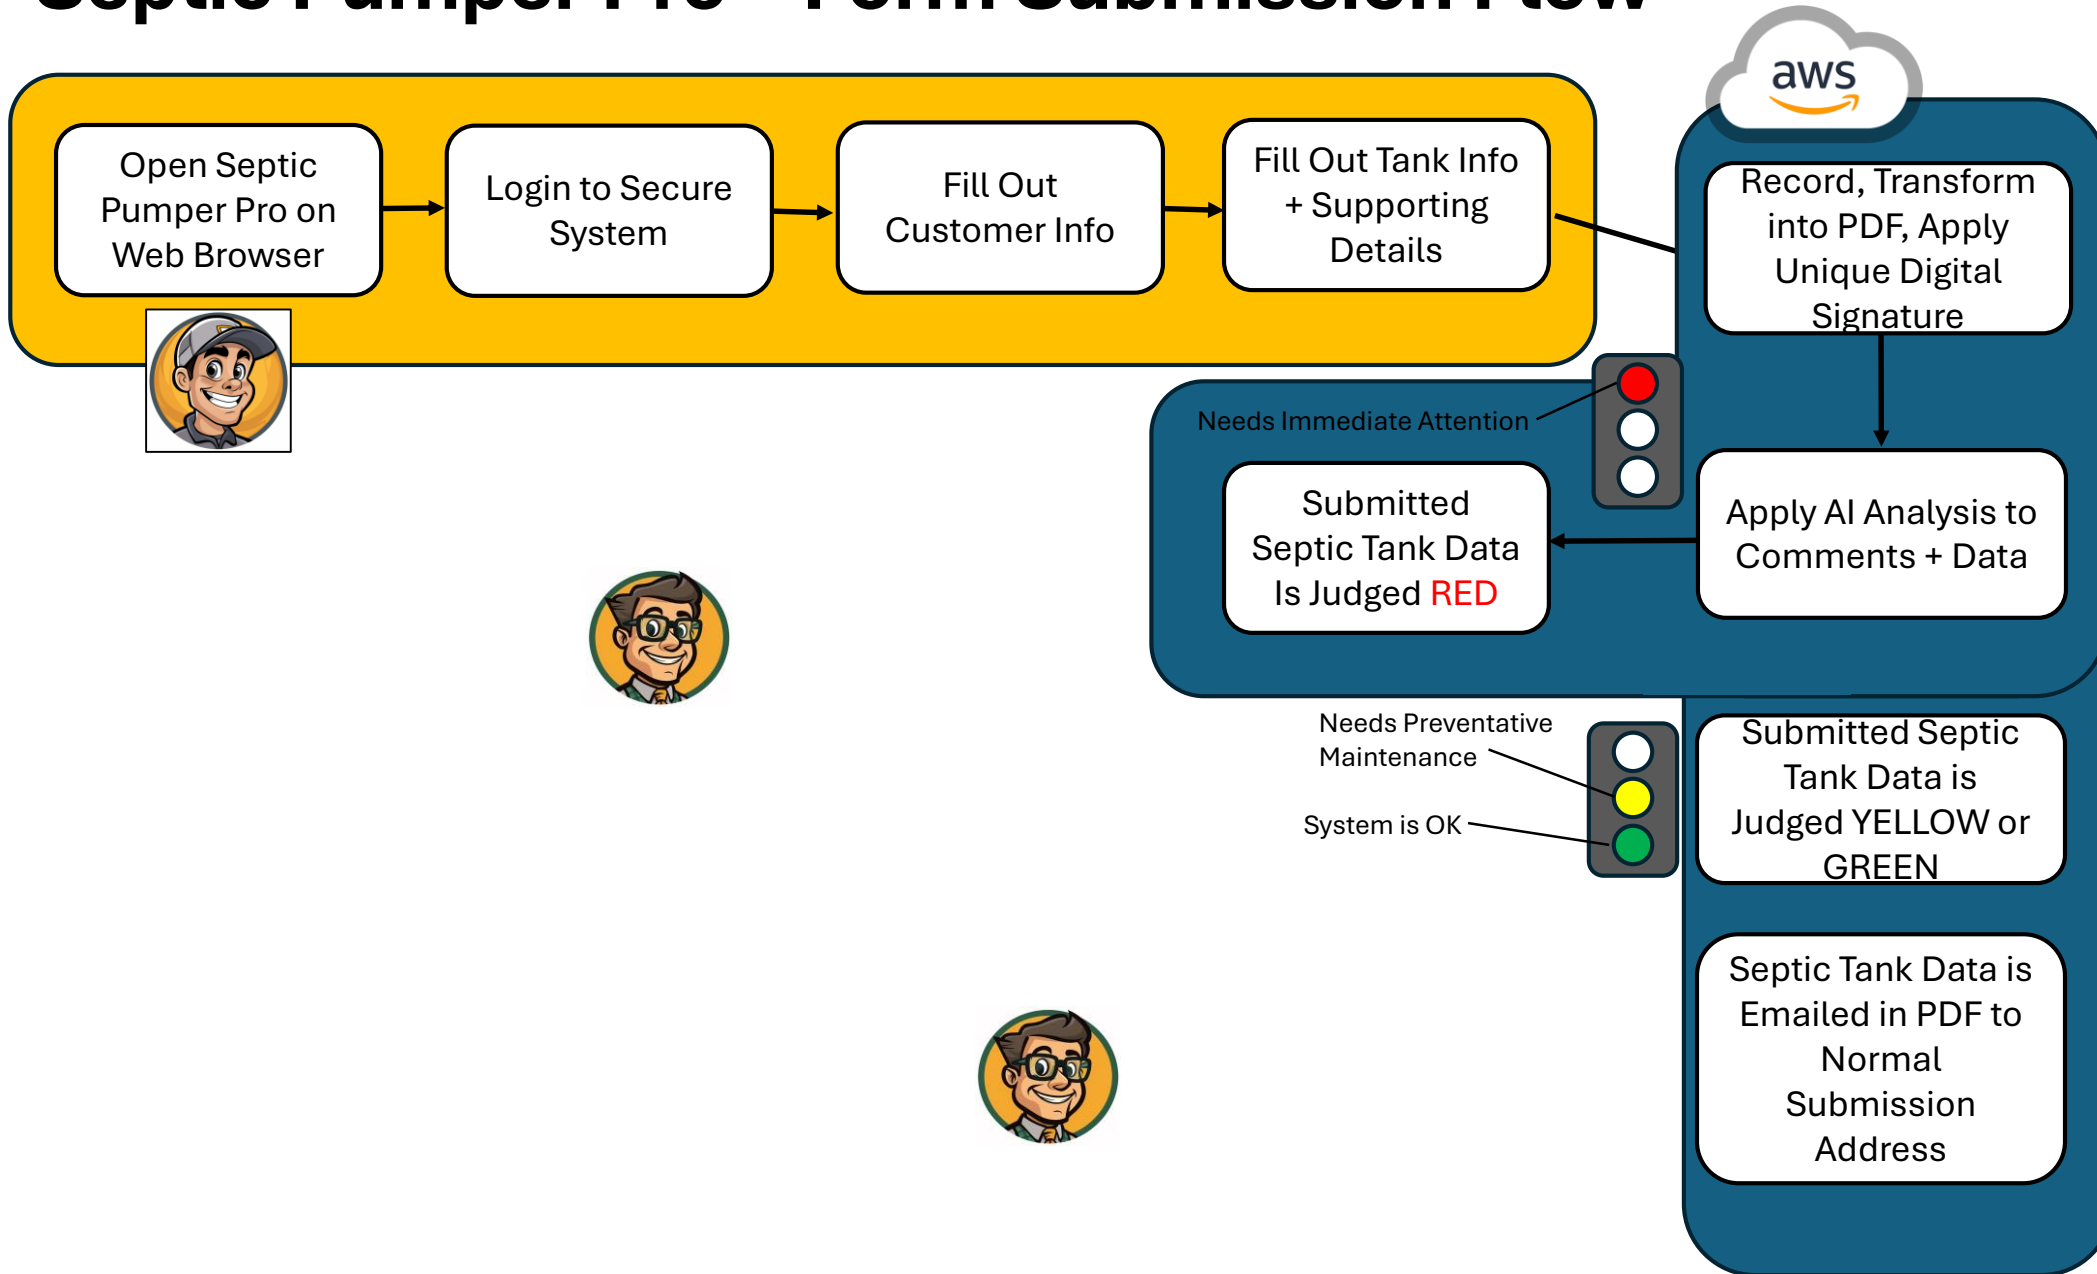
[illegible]

aws

Open Septic Pumper Pro on Web Browser

Login to Secure System

Fill Out Customer Info

Fill Out Tank Info + Supporting Details

Record, Transform into PDF, Apply Unique Digital Signature

Needs Immediate Attention

Submitted Septic Tank Data Is Judged RED

Apply AI Analysis to Comments + Data

Needs Preventative Maintenance

System is OK

Submitted Septic Tank Data is Judged YELLOW or GREEN

Septic Tank Data is Emailed in PDF to Normal Submission Address